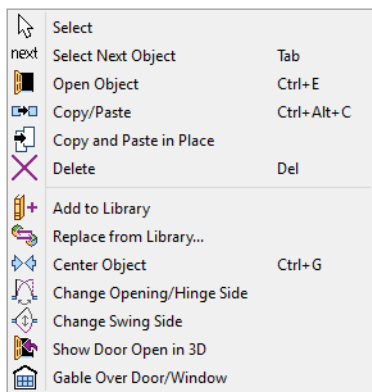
Select
next Select Next Object Tab
Open Object Ctrl+E
Copy/Paste Ctrl+Alt+C
Copy and Paste in Place
Delete Del

Add to Library
Replace from Library...
Center Object Ctrl+G
Change Opening/Hinge Side
Change Swing Side
Show Door Open in 3D
Gable Over Door/Window